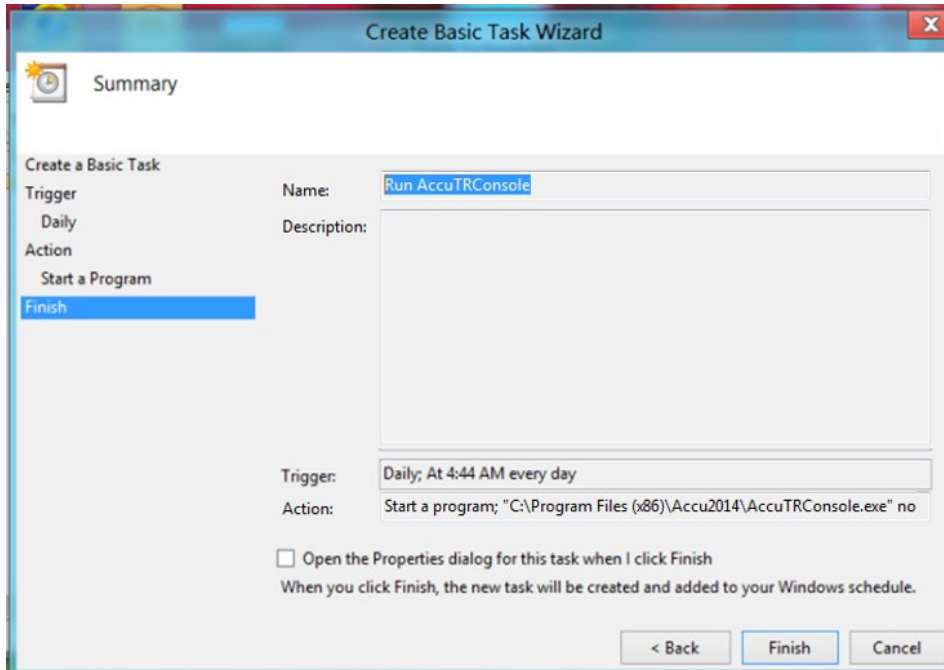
Create Basic Task Wizard

Summary

Create a Basic Task
Trigger
Daily
Action
Start a Program
Finish

Name: Run AccuTRConsole

Description:

Trigger: Daily; At 4:44 AM every day

Action: Start a program; "C:\Program Files (x86)\Accu2014\AccuTRConsole.exe" no

Open the Properties dialog for this task when I click Finish

When you click Finish, the new task will be created and added to your Windows schedule.

< Back
Finish
Cancel